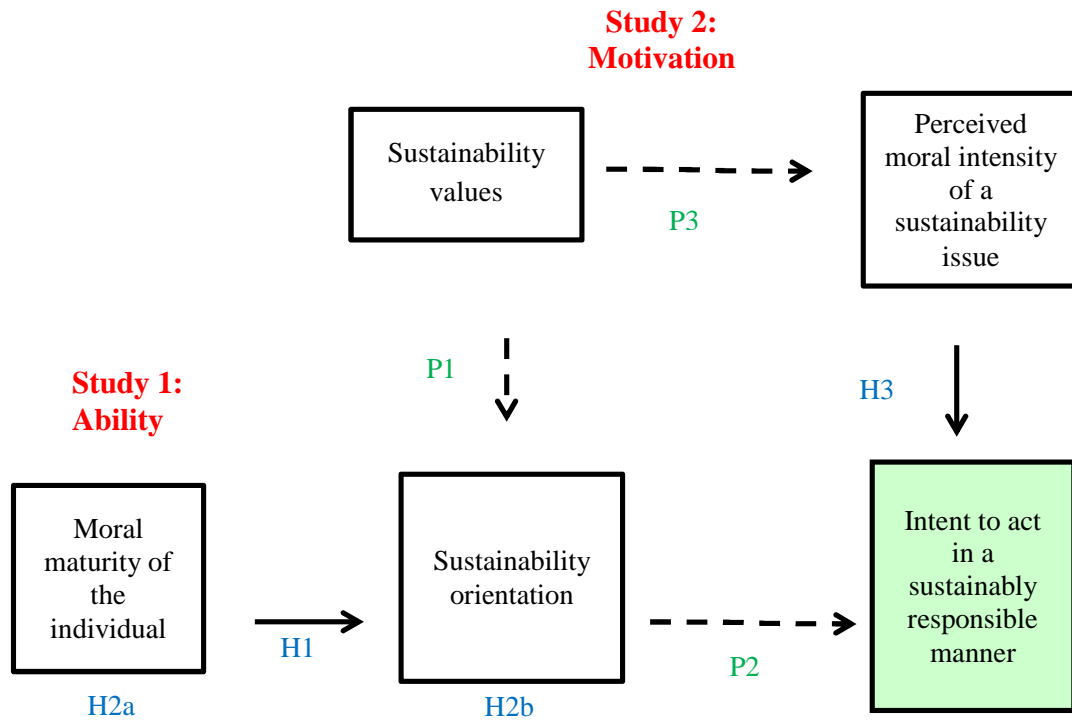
Study 2:
Motivation

Sustainability values

P3

Perceived moral intensity of a sustainability issue

P1

Study 1:
Ability

H3

Moral maturity of the individual

H1

Sustainability orientation

P2

Intent to act in a sustainably responsible manner

H2a

H2b